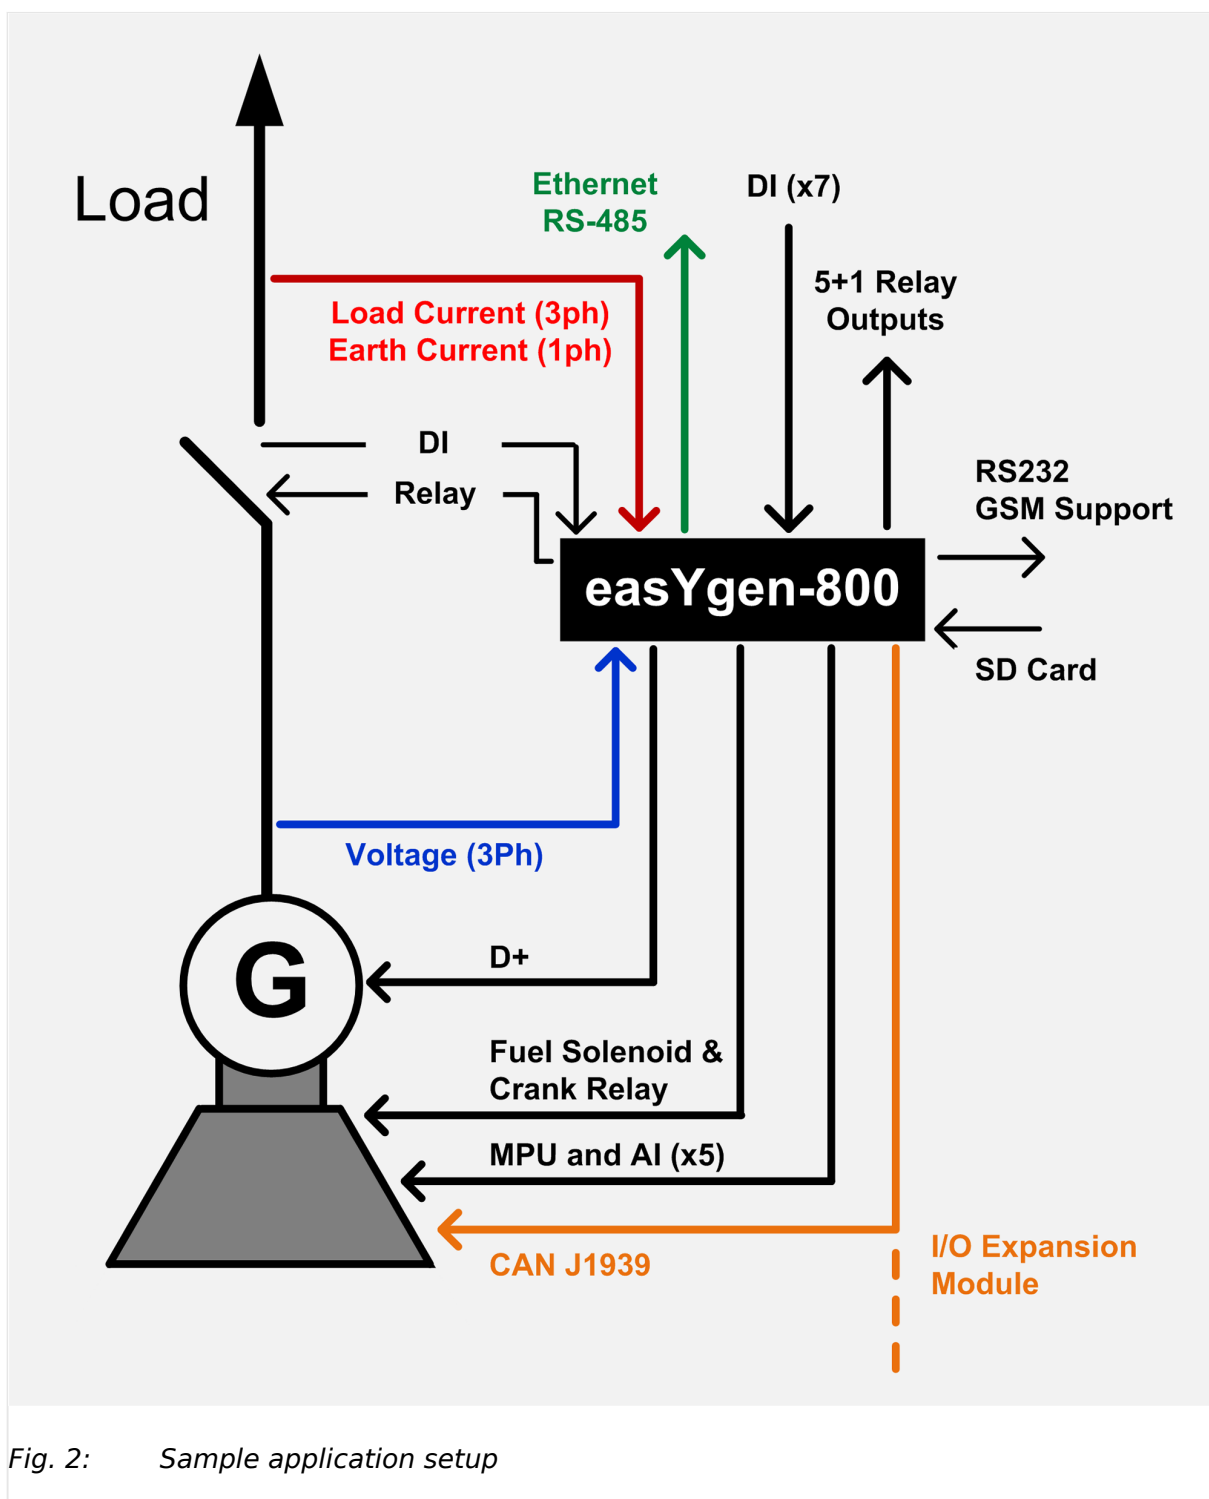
Load

Ethernet
RS-485

DI (x7)

5+1 Relay
Outputs

Load Current (3ph)
Earth Current (1ph)

DI

Relay

RS232
GSM Support

easYgen-800

SD Card

Voltage (3Ph)

G

D+

Fuel Solenoid &
Crank Relay

MPU and AI (x5)

CAN J1939

I/O Expansion
Module

Fig. 2: Sample application setup